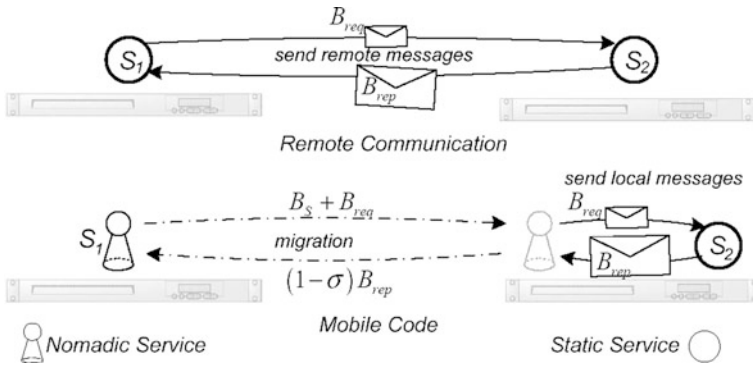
$B_{req}$

send remote messages

$S_1$

$S_2$

$B_{rep}$

Remote Communication

send local messages

$B_S + B_{req}$

$B_{req}$

$S_1$

migration

$S_2$

$B_{rep}$

$(1-\sigma)B_{rep}$

Mobile Code

Nomadic Service

Static Service